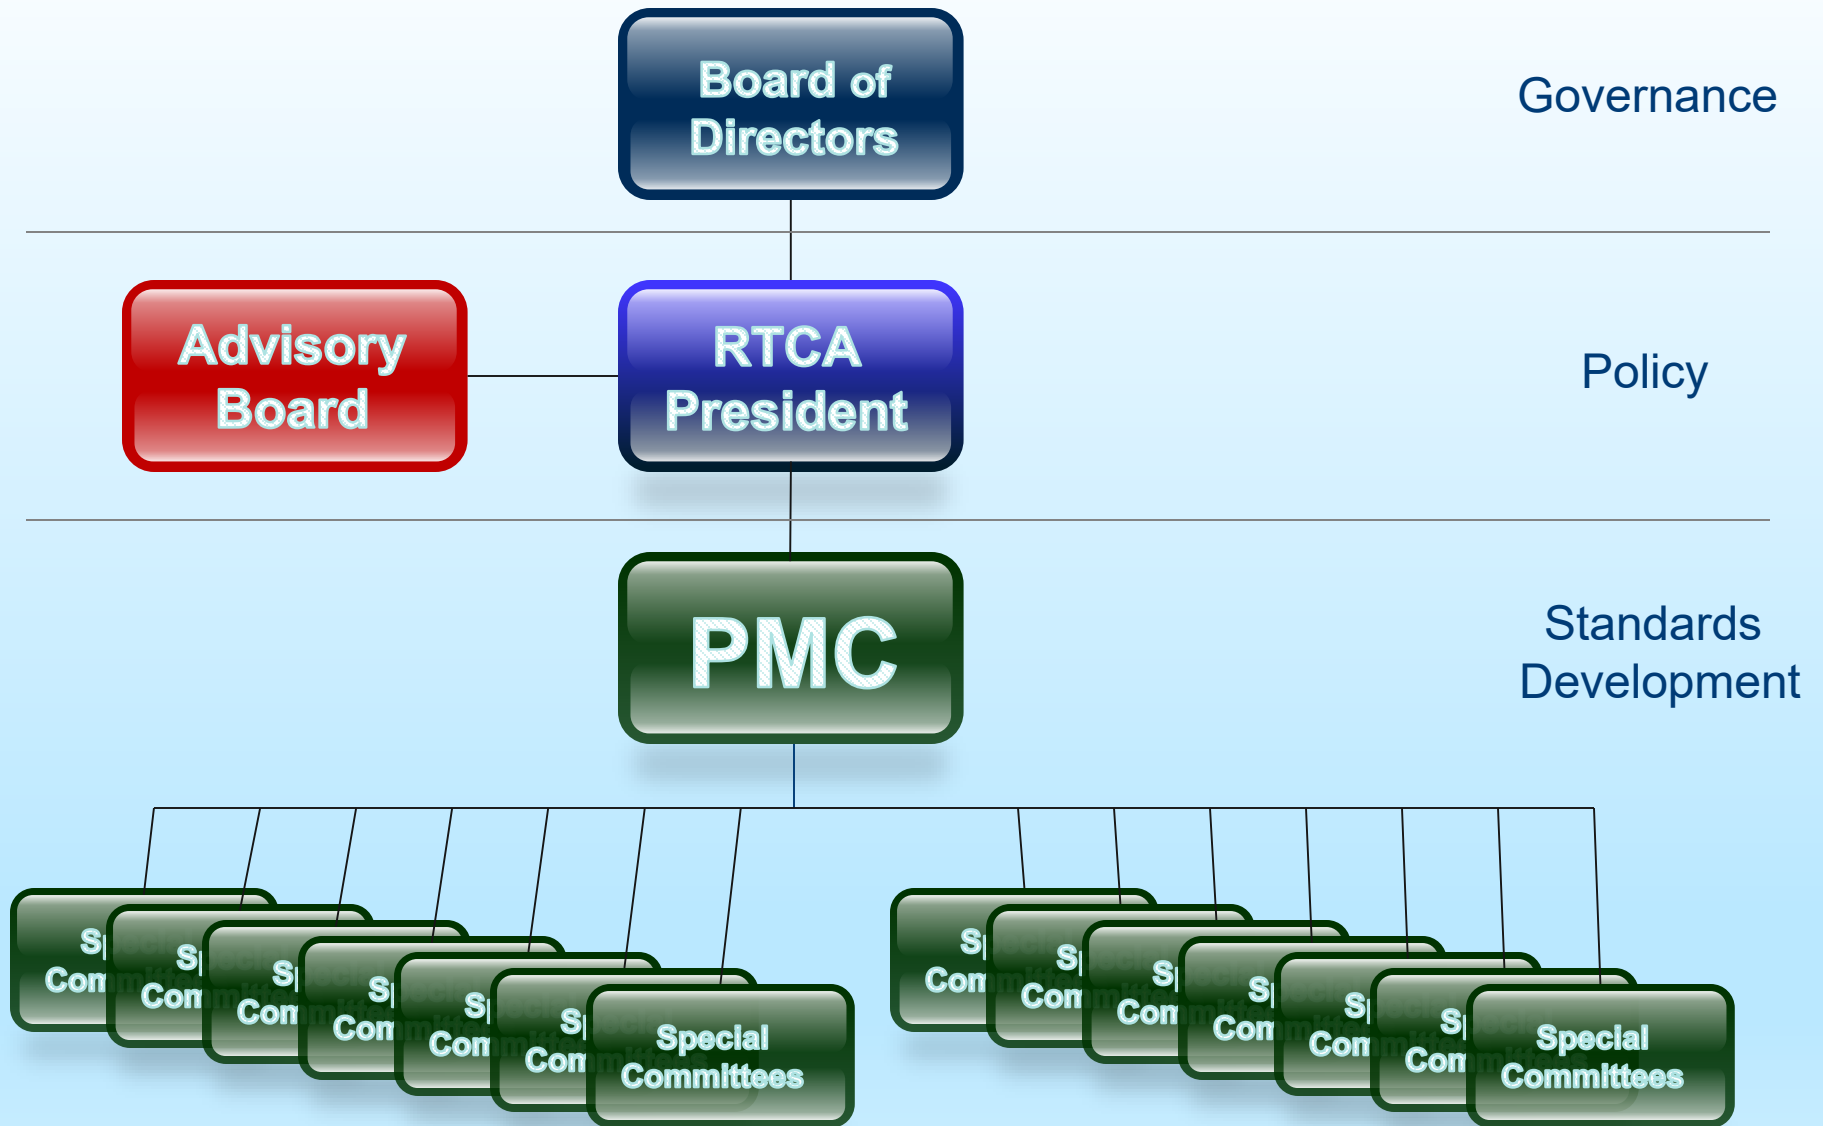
Board of Directors

Governance

Advisory Board

RTCA President

Policy

PMC

Standards Development

Sp Com
Sp Com
Sp Com
Sp Com
Sp Com
Sp Com
Special Committees

Sp Com
Sp Com
Sp Com
Sp Com
Sp Com
Sp Com
Special Committees